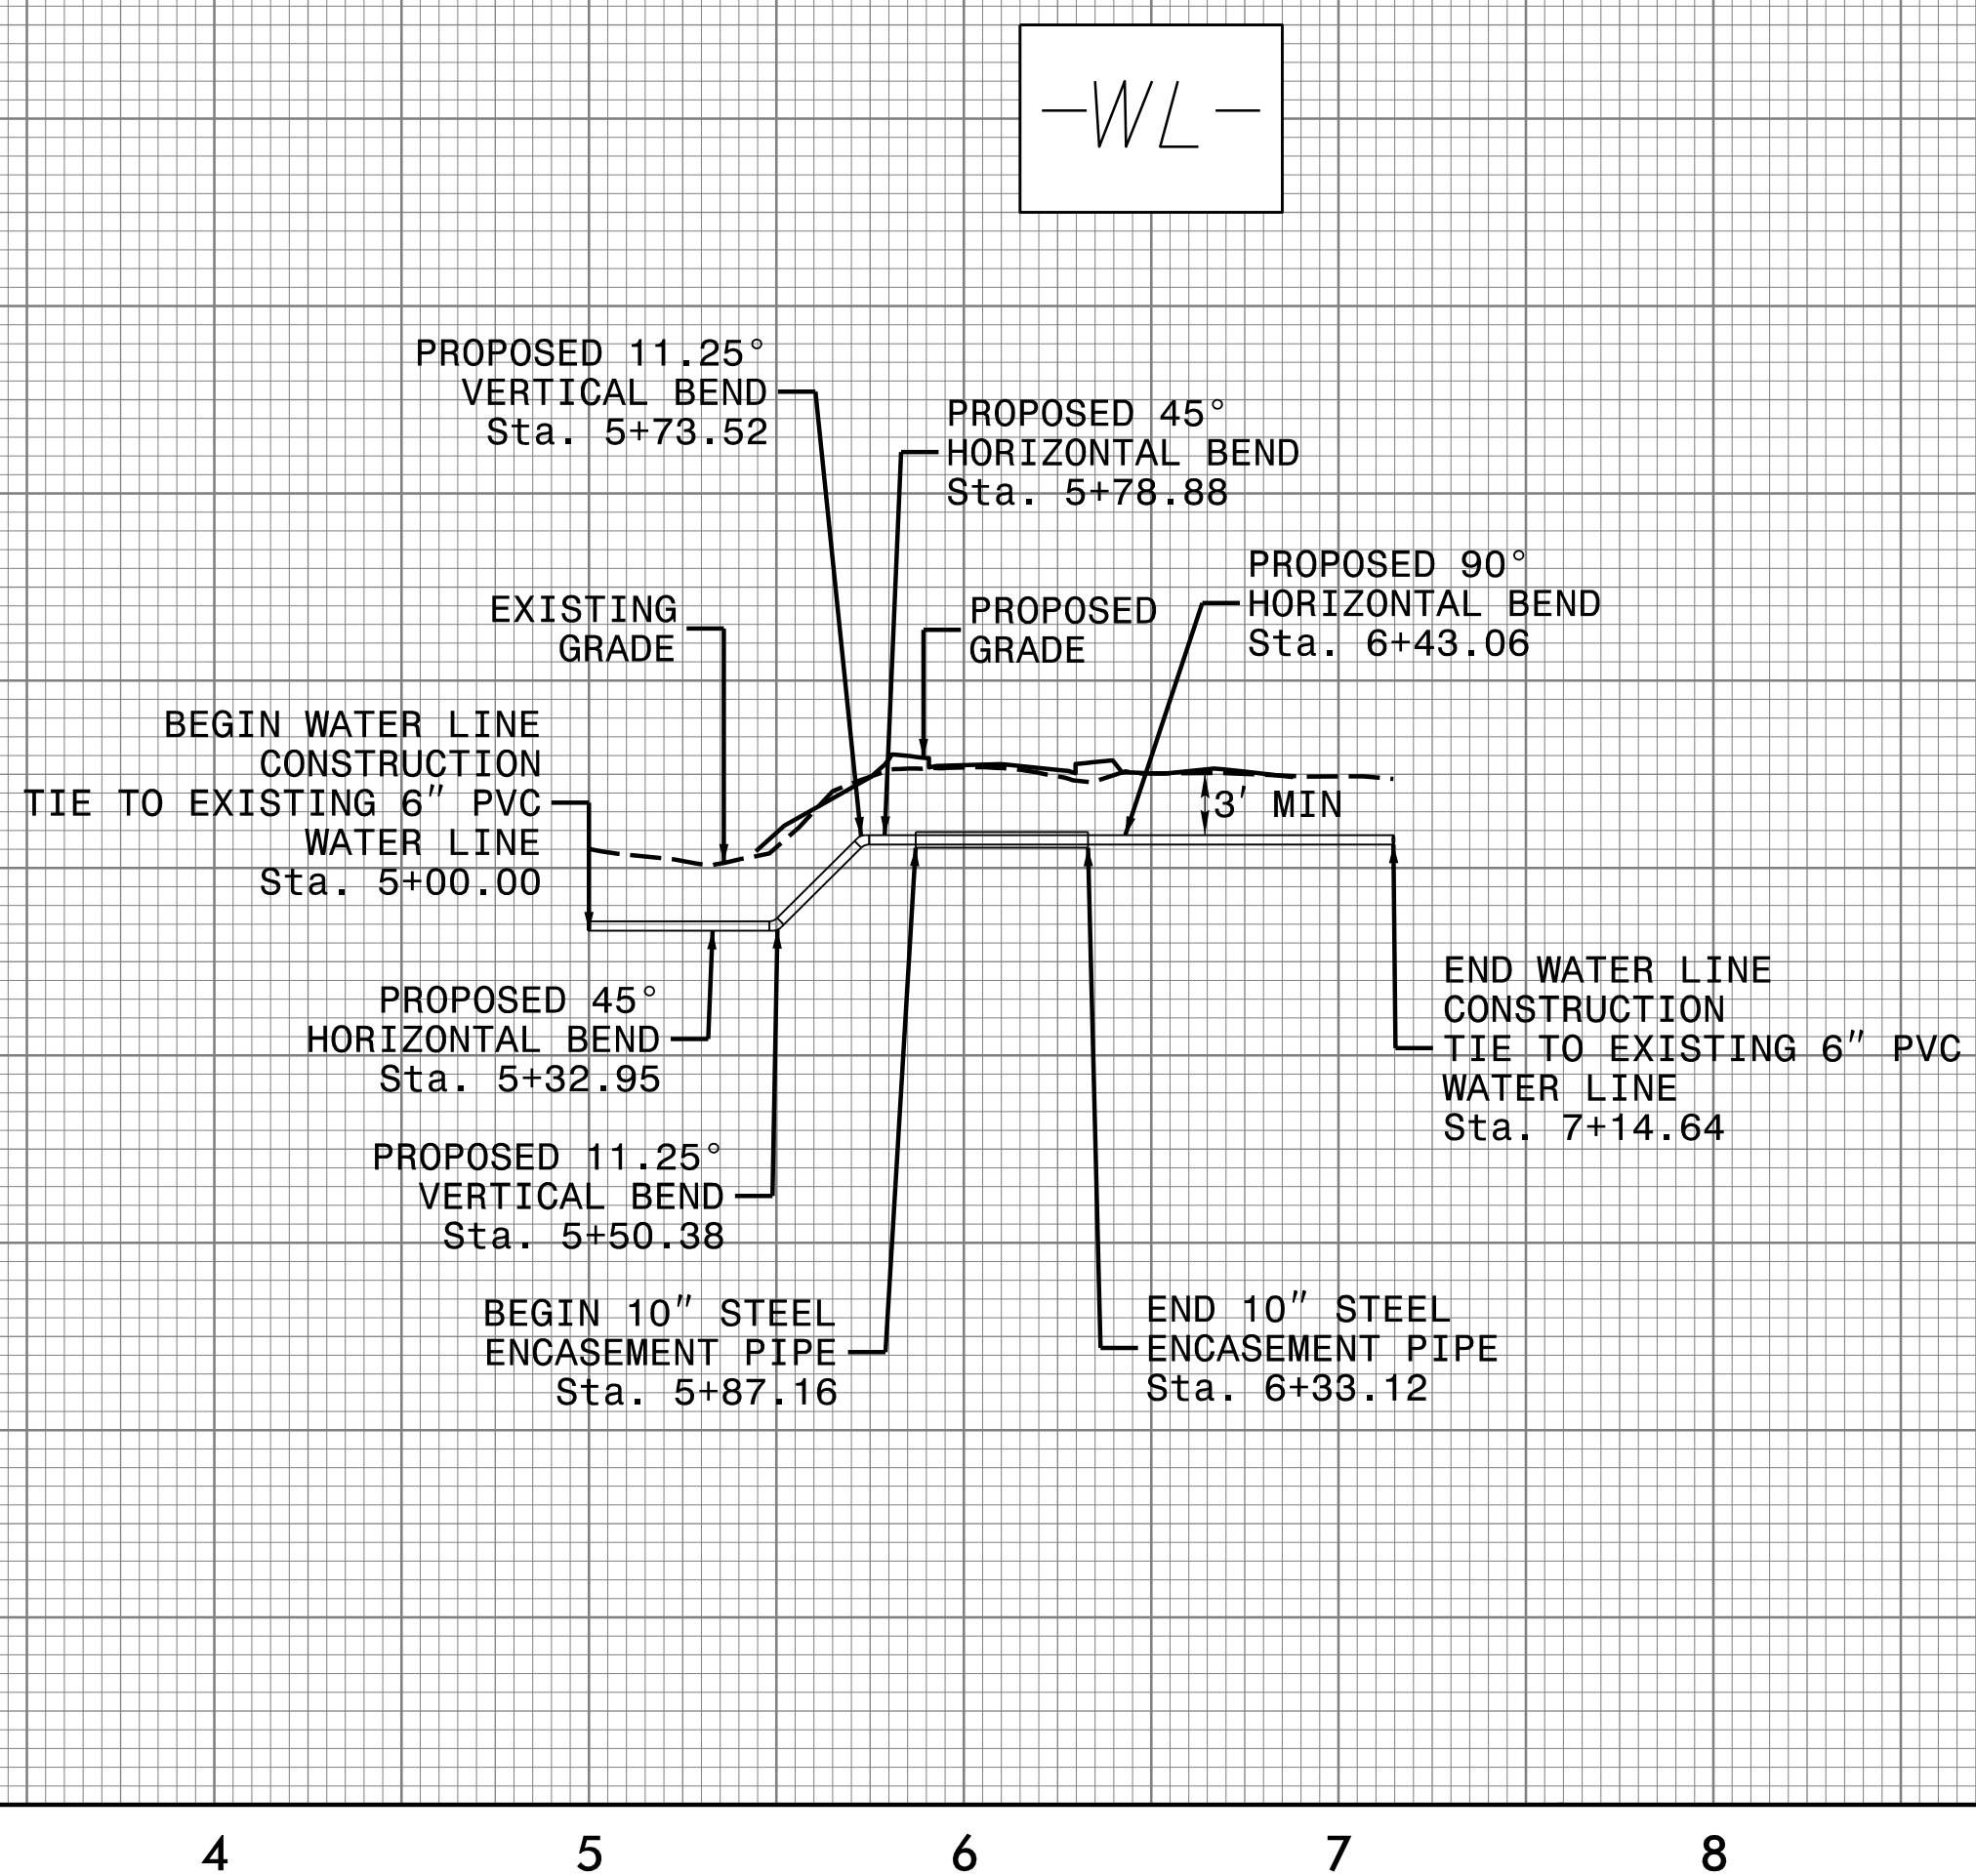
-WL-

PROPOSED 11.25°
VERTICAL BEND
Sta. 5+73.52

PROPOSED 45°
HORIZONTAL BEND
Sta. 5+78.88

PROPOSED 90°
HORIZONTAL BEND
Sta. 6+43.06

EXISTING
GRADE

PROPOSED
GRADE

BEGIN WATER LINE
CONSTRUCTION
TIE TO EXISTING 6″ PVC
WATER LINE
Sta. 5+00.00

3′ MIN

END WATER LINE
CONSTRUCTION
TIE TO EXISTING 6″ PVC
WATER LINE
Sta. 7+14.64

PROPOSED 45°
HORIZONTAL BEND
Sta. 5+32.95

PROPOSED 11.25°
VERTICAL BEND
Sta. 5+50.38

BEGIN 10″ STEEL
ENCASEMENT PIPE
Sta. 5+87.16

END 10″ STEEL
ENCASEMENT PIPE
Sta. 6+33.12

4
5
6
7
8